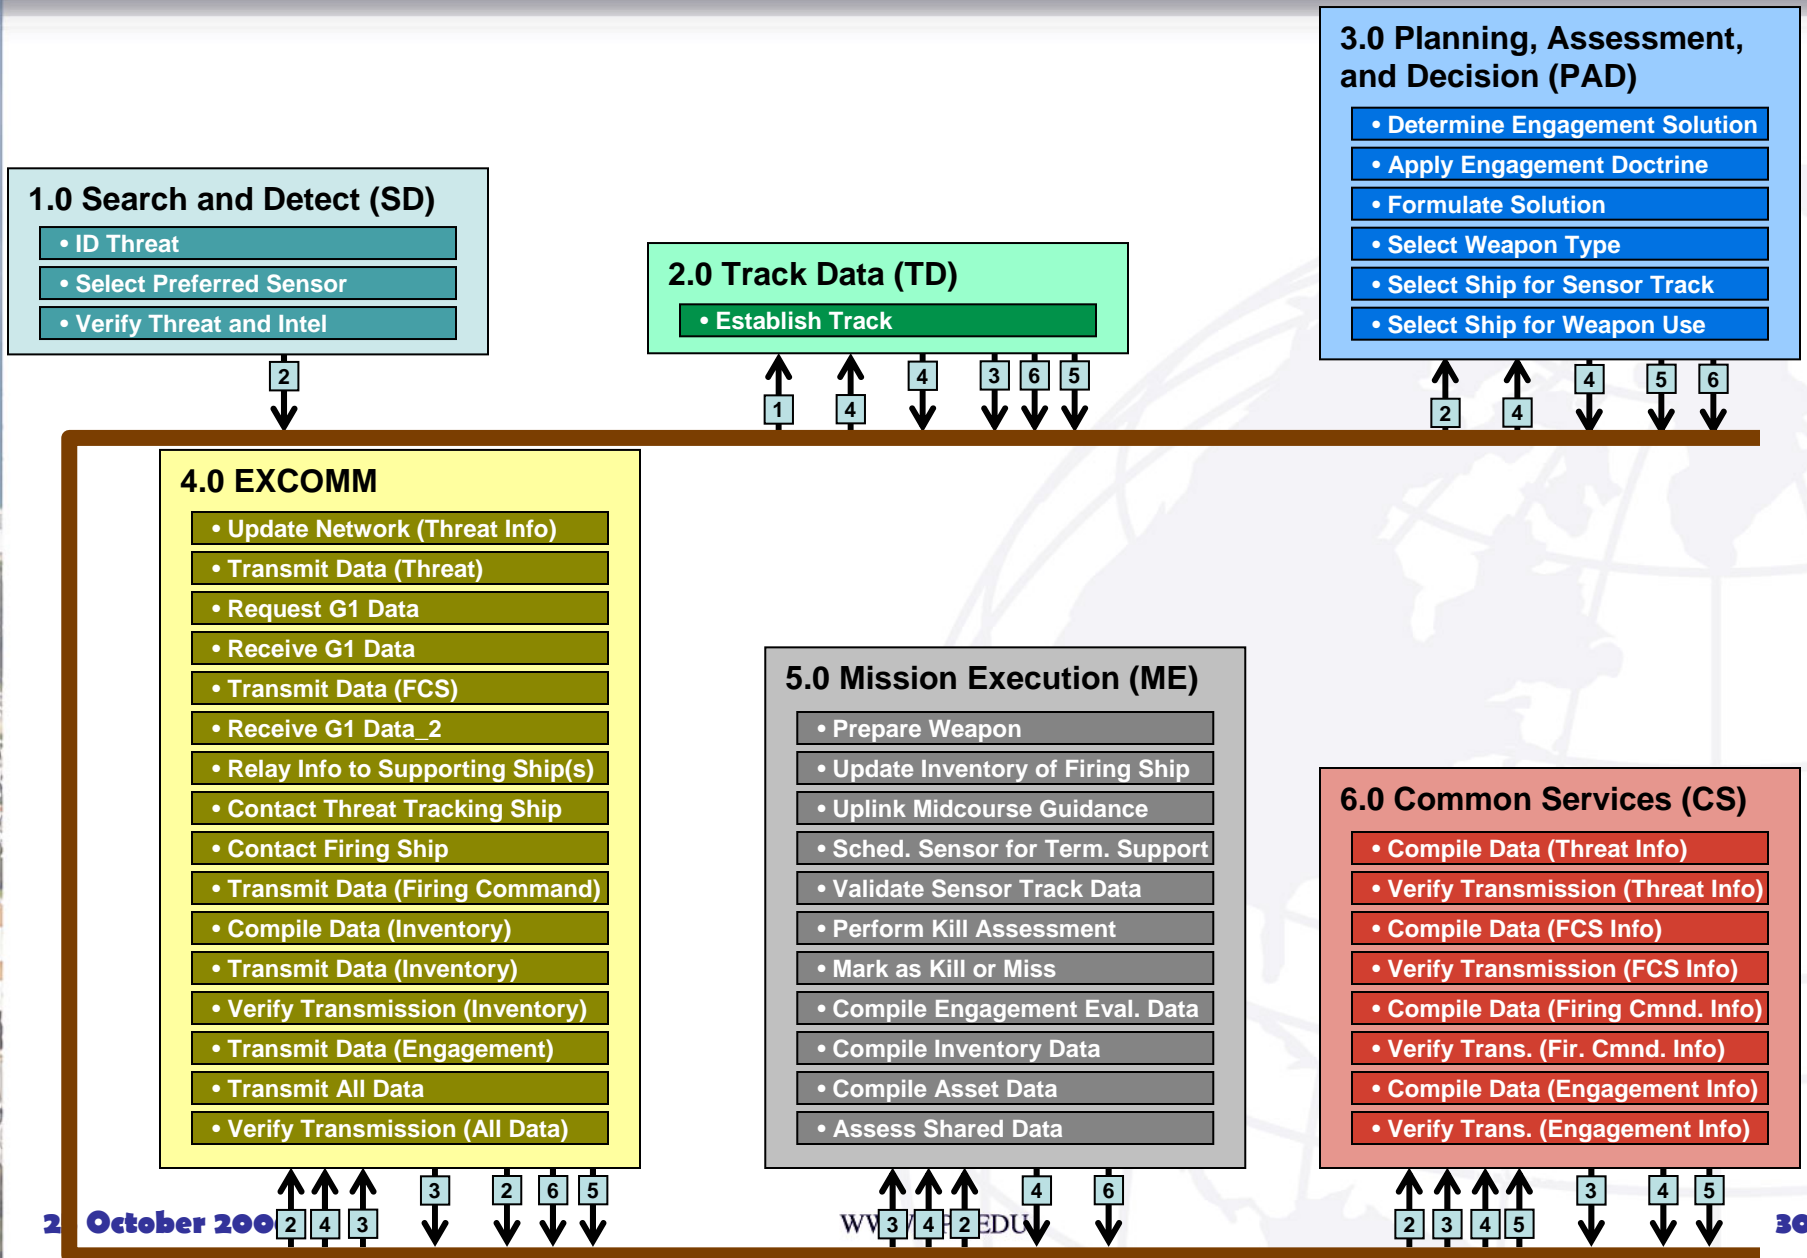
3.0 Planning, Assessment, and Decision (PAD)
• Determine Engagement Solution
• Apply Engagement Doctrine
• Formulate Solution
• Select Weapon Type
• Select Ship for Sensor Track
• Select Ship for Weapon Use

1.0 Search and Detect (SD)
• ID Threat
• Select Preferred Sensor
• Verify Threat and Intel

2.0 Track Data (TD)
• Establish Track

2 1 4 4 3 6 5 2 4 4 5 6

4.0 EXCOMM
• Update Network (Threat Info)
• Transmit Data (Threat)
• Request G1 Data
• Receive G1 Data
• Transmit Data (FCS)
• Receive G1 Data_2
• Relay Info to Supporting Ship(s)
• Contact Threat Tracking Ship
• Contact Firing Ship
• Transmit Data (Firing Command)
• Compile Data (Inventory)
• Transmit Data (Inventory)
• Verify Transmission (Inventory)
• Transmit Data (Engagement)
• Transmit All Data
• Verify Transmission (All Data)

5.0 Mission Execution (ME)
• Prepare Weapon
• Update Inventory of Firing Ship
• Uplink Midcourse Guidance
• Sched. Sensor for Term. Support
• Validate Sensor Track Data
• Perform Kill Assessment
• Mark as Kill or Miss
• Compile Engagement Eval. Data
• Compile Inventory Data
• Compile Asset Data
• Assess Shared Data

6.0 Common Services (CS)
• Compile Data (Threat Info)
• Verify Transmission (Threat Info)
• Compile Data (FCS Info)
• Verify Transmission (FCS Info)
• Compile Data (Firing Cmnd. Info)
• Verify Trans. (Fir. Cmnd. Info)
• Compile Data (Engagement Info)
• Verify Trans. (Engagement Info)

2 October 200 2 4 3 3 2 6 5 WW 3 4 2 EDU 4 6 2 3 4 5 3 4 5 30